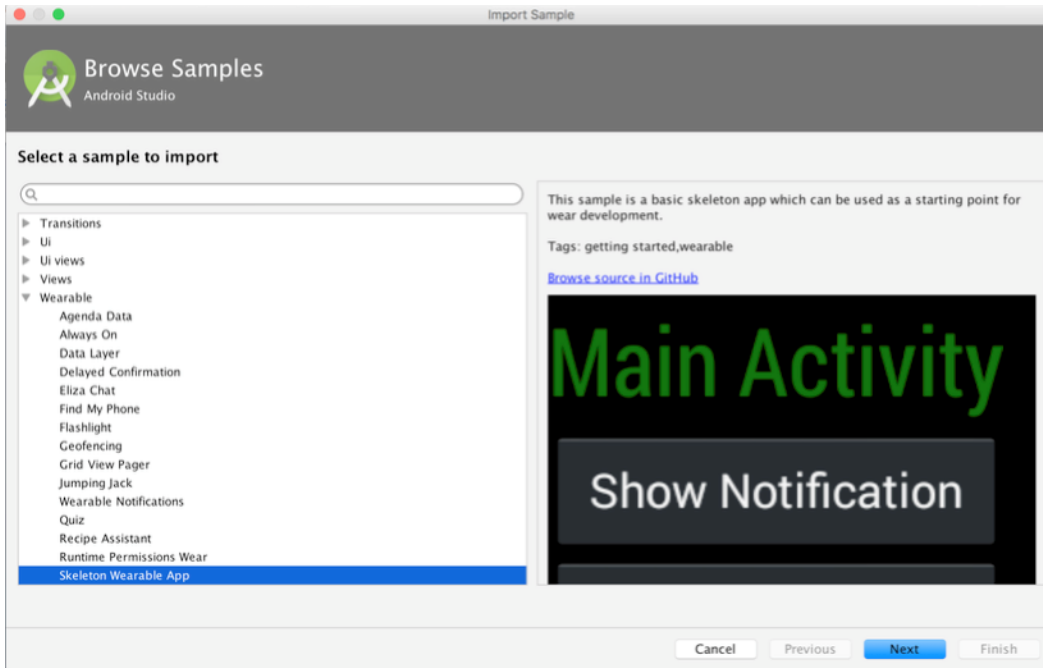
Import Sample

Browse Samples
Android Studio

Select a sample to import

Transitions
Ui
Ui views
Views
Wearable
Agenda Data
Always On
Data Layer
Delayed Confirmation
Eliza Chat
Find My Phone
Flashlight
Geofencing
Grid View Pager
Jumping Jack
Wearable Notifications
Quiz
Recipe Assistant
Runtime Permissions Wear
Skeleton Wearable App

This sample is a basic skeleton app which can be used as a starting point for wear development.

Tags: getting started,wearable

Browse source in GitHub

Main Activity

Show Notification

Cancel
Previous
Next
Finish